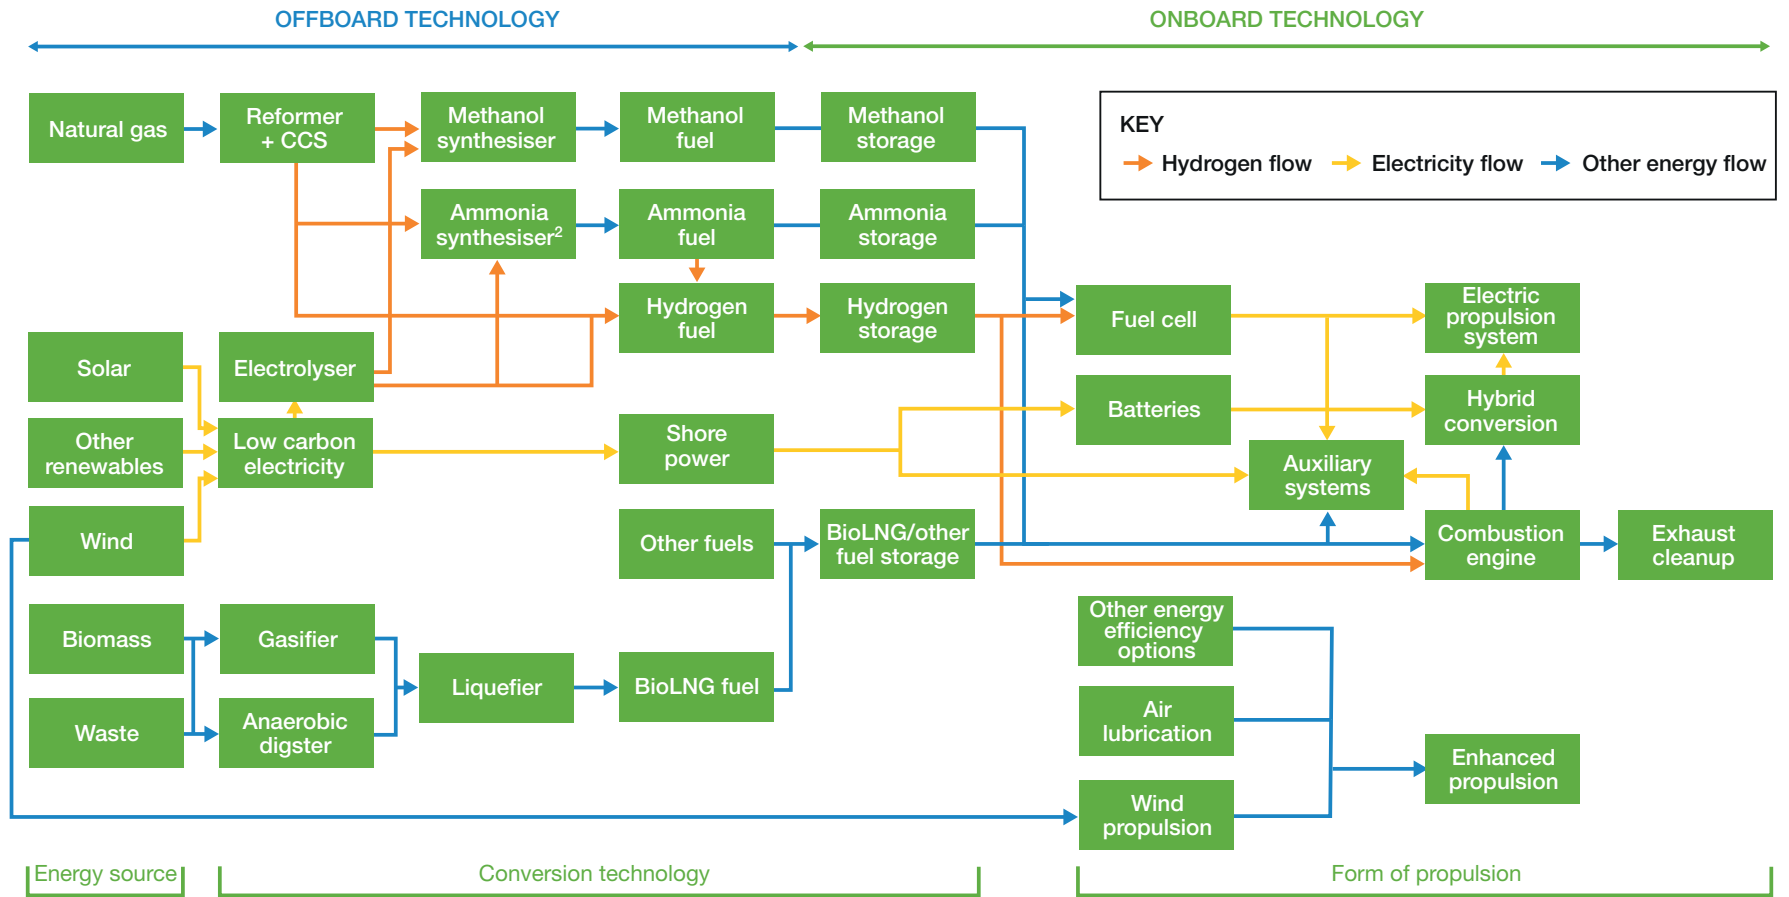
OFFBOARD TECHNOLOGY

ONBOARD TECHNOLOGY

KEY
Hydrogen flow
Electricity flow
Other energy flow

Natural gas

Reformer + CCS

Methanol synthesiser

Methanol fuel

Methanol storage

Ammonia synthesiser$^2$

Ammonia fuel

Ammonia storage

Hydrogen fuel

Hydrogen storage

Fuel cell

Electric propulsion system

Solar

Electrolyser

Batteries

Hybrid conversion

Other renewables

Low carbon electricity

Shore power

Auxiliary systems

Wind

Other fuels

BioLNG/other fuel storage

Combustion engine

Exhaust cleanup

Biomass

Gasifier

Other energy efficiency options

Liquefier

BioLNG fuel

Waste

Anaerobic digster

Air lubrication

Enhanced propulsion

Wind propulsion

Energy source

Conversion technology

Form of propulsion